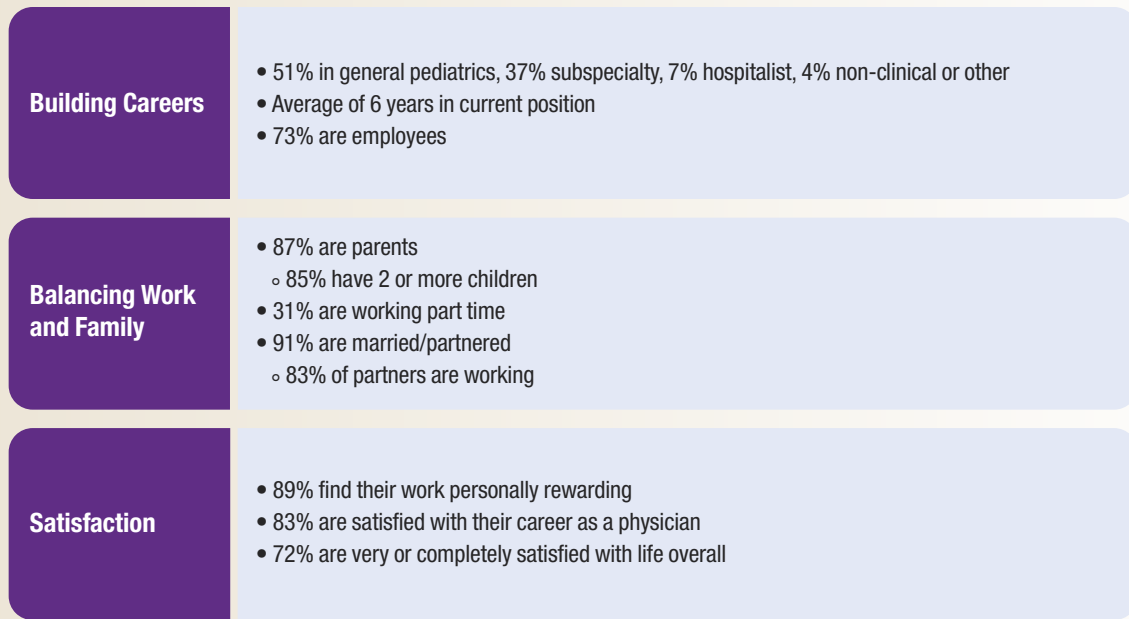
Building Careers

• 51% in general pediatrics, 37% subspecialty, 7% hospitalist, 4% non-clinical or other
• Average of 6 years in current position
• 73% are employees

Balancing Work and Family

• 87% are parents
  ◦ 85% have 2 or more children
• 31% are working part time
• 91% are married/partnered
  ◦ 83% of partners are working

Satisfaction

• 89% find their work personally rewarding
• 83% are satisfied with their career as a physician
• 72% are very or completely satisfied with life overall